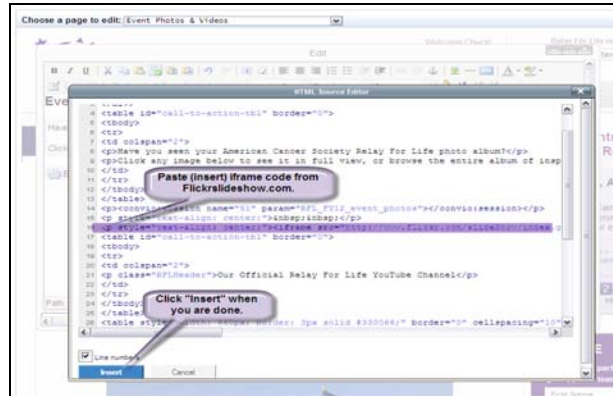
Choose a page to edit: Event Photos & Videos

Edit

HTML Source Editor

4 <table id="call-to-action-tbl" border="0">
5 <tbody>
6 <tr>
7 <td colspan="2">
8 <p>Have you seen your American Cancer Society Relay For Life photo album?</p>
9 <p>Click any image below to see it in full view, or browse the entire album of insp
10 </td>
11 </tr>
12 </tbody>
13 </table>
14 <p><convio:session name="81" param="RFL_FY12_event_photos"></convio:session></p>
15 <p style="text-align: center;">&nbsp;&nbsp;</p>
16 <p style="text-align: center;"><iframe src="http://www.flickr.com/slideshow/index.
17 <table id="call-to-action-tbl" border="0">
18 <tbody>
19 <tr>
20 <td colspan="2">
21 <p class="RFLHeader">Our Official Relay For Life YouTube Channel</p>
22 </td>
23 </tr>
24 </tbody>
25 </table>
26 <table style="width: 490px; border: 3px solid #330066;" border="0" cellspacing="10"

Paste (insert) iframe code from Flickrslideshow.com.

Click "Insert" when you are done.

Line numbers

Insert

Cancel